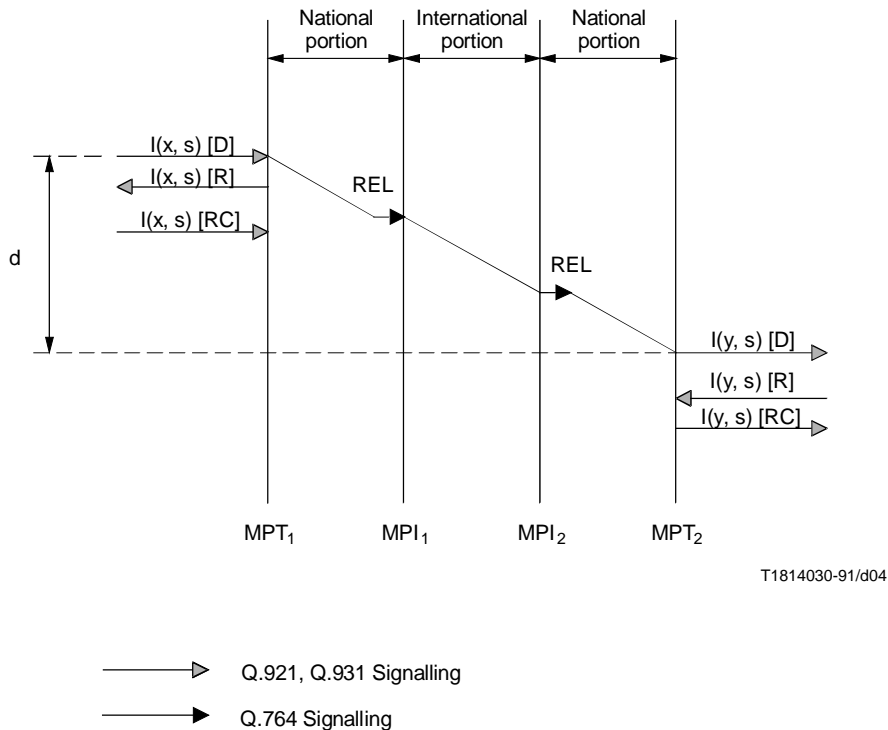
National portion

International portion

National portion

I(x, s) [D]

I(x, s) [R]

I(x, s) [RC]

REL

d

REL

I(y, s) [D]

I(y, s) [R]

I(y, s) [RC]

$MPT_1$

$MPI_1$

$MPI_2$

$MPT_2$

T1814030-91/d04

Q.921, Q.931 Signalling

Q.764 Signalling